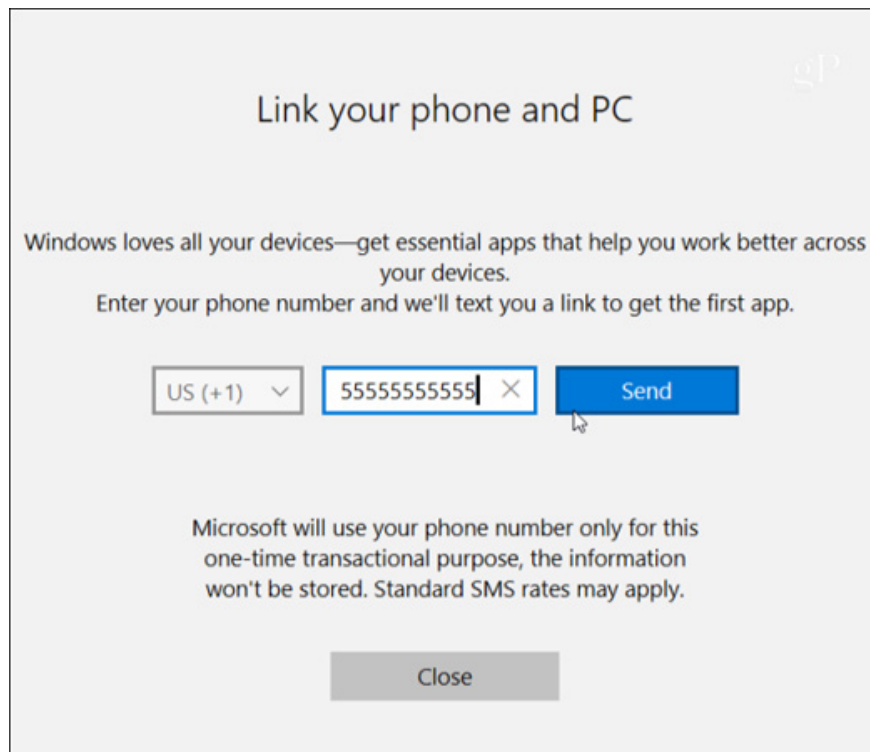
gP

Link your phone and PC

Windows loves all your devices—get essential apps that help you work better across your devices.
Enter your phone number and we'll text you a link to get the first app.

US (+1)

55555555555

Send

Microsoft will use your phone number only for this one-time transactional purpose, the information won't be stored. Standard SMS rates may apply.

Close